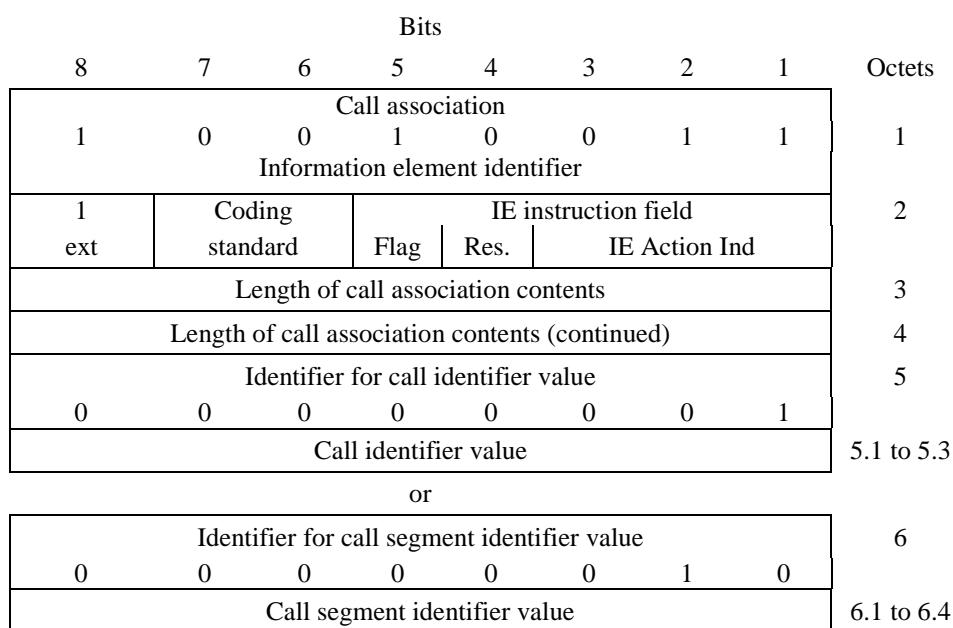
Bits

| 8 | 7 | 6 | 5 | 4 | 3 | 2 | 1 | Octets |
|---|---|---|---|---|---|---|---|---|
| Call association<br>1 0 0 1 0 0 1 1<br>Information element identifier | | | | | | | | 1 |
| 1<br>ext | Coding<br>standard | | IE instruction field<br>Flag | Res. | IE Action Ind | | | 2 |
| Length of call association contents | | | | | | | | 3 |
| Length of call association contents (continued) | | | | | | | | 4 |
| Identifier for call identifier value<br>0 0 0 0 0 0 0 1 | | | | | | | | 5 |
| Call identifier value | | | | | | | | 5.1 to 5.3 |

or

| 8 | 7 | 6 | 5 | 4 | 3 | 2 | 1 | Octets |
|---|---|---|---|---|---|---|---|---|
| Identifier for call segment identifier value<br>0 0 0 0 0 0 1 0 | | | | | | | | 6 |
| Call segment identifier value | | | | | | | | 6.1 to 6.4 |